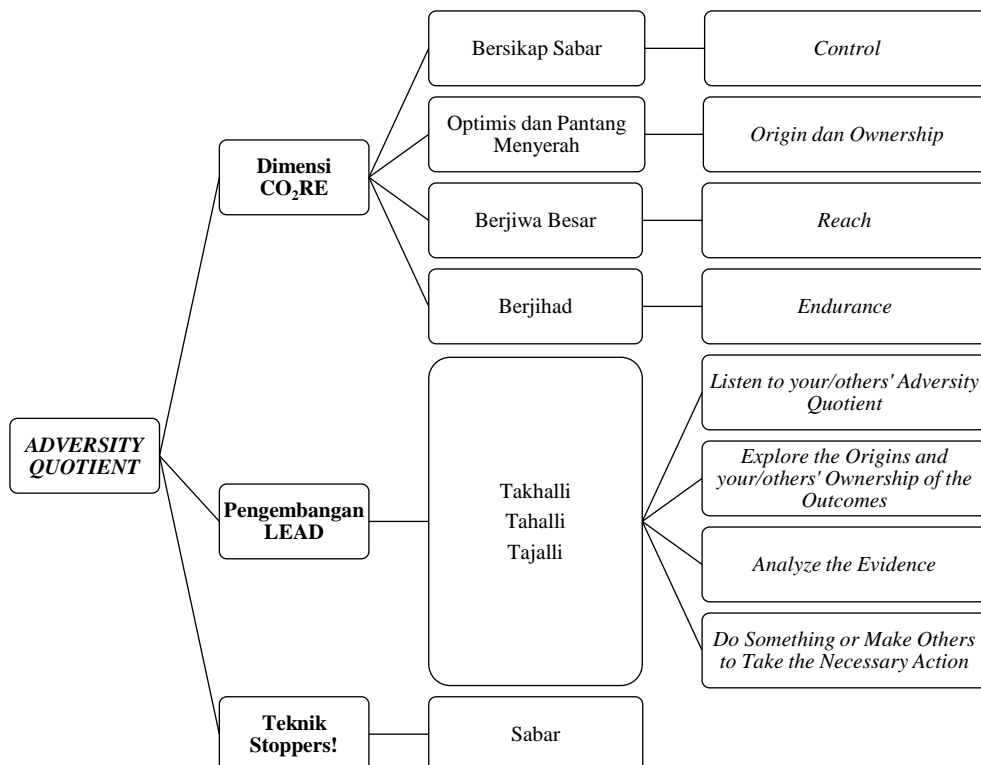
ADVERSITY QUOTIENT

Dimensi $CO_2RE$

Bersikap Sabar

Control

Optimis dan Pantang Menyerah

Origin dan Ownership

Berjiwa Besar

Reach

Berjihad

Endurance

Pengembangan LEAD

Takhalli
Tahalli
Tajalli

Listen to your/others' Adversity Quotient

Explore the Origins and your/others' Ownership of the Outcomes

Analyze the Evidence

Do Something or Make Others to Take the Necessary Action

Teknik Stoppers!

Sabar